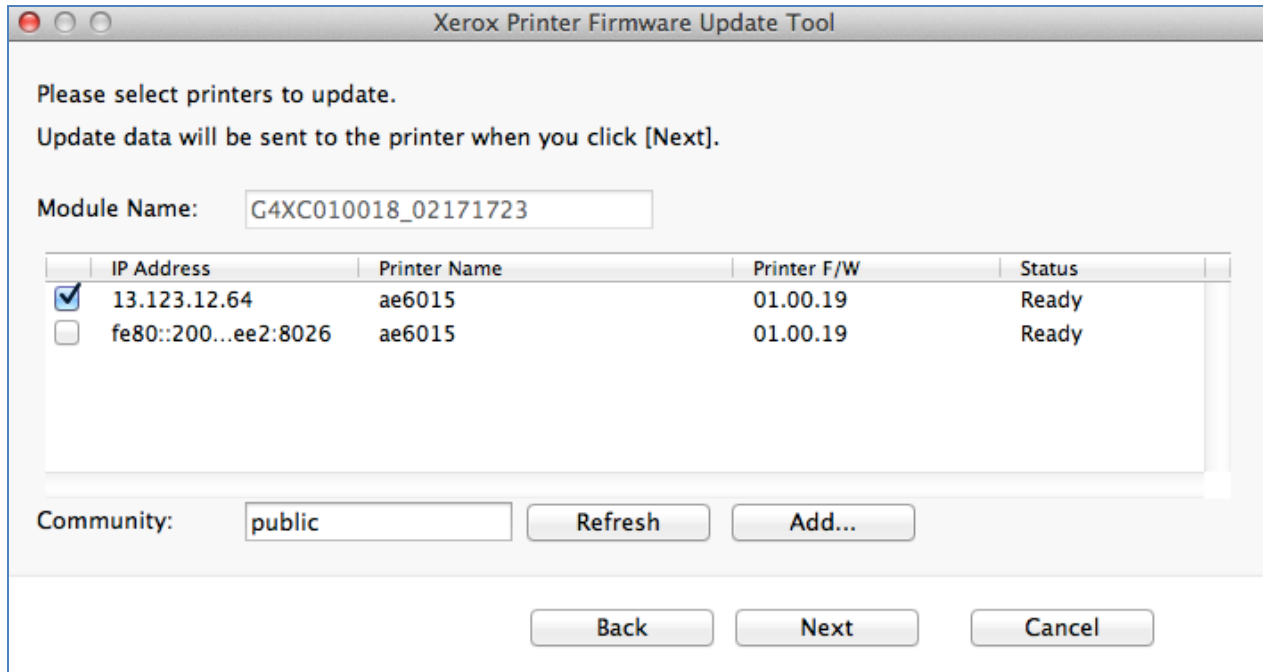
Xerox Printer Firmware Update Tool

Please select printers to update.

Update data will be sent to the printer when you click [Next].

Module Name: G4XC010018_02171723

| | IP Address | Printer Name | Printer F/W | Status |
|---|---|---|---|---|
| ☑ | 13.123.12.64 | ae6015 | 01.00.19 | Ready |
| ☐ | fe80::200...ee2:8026 | ae6015 | 01.00.19 | Ready |

Community: public Refresh Add...

Back Next Cancel